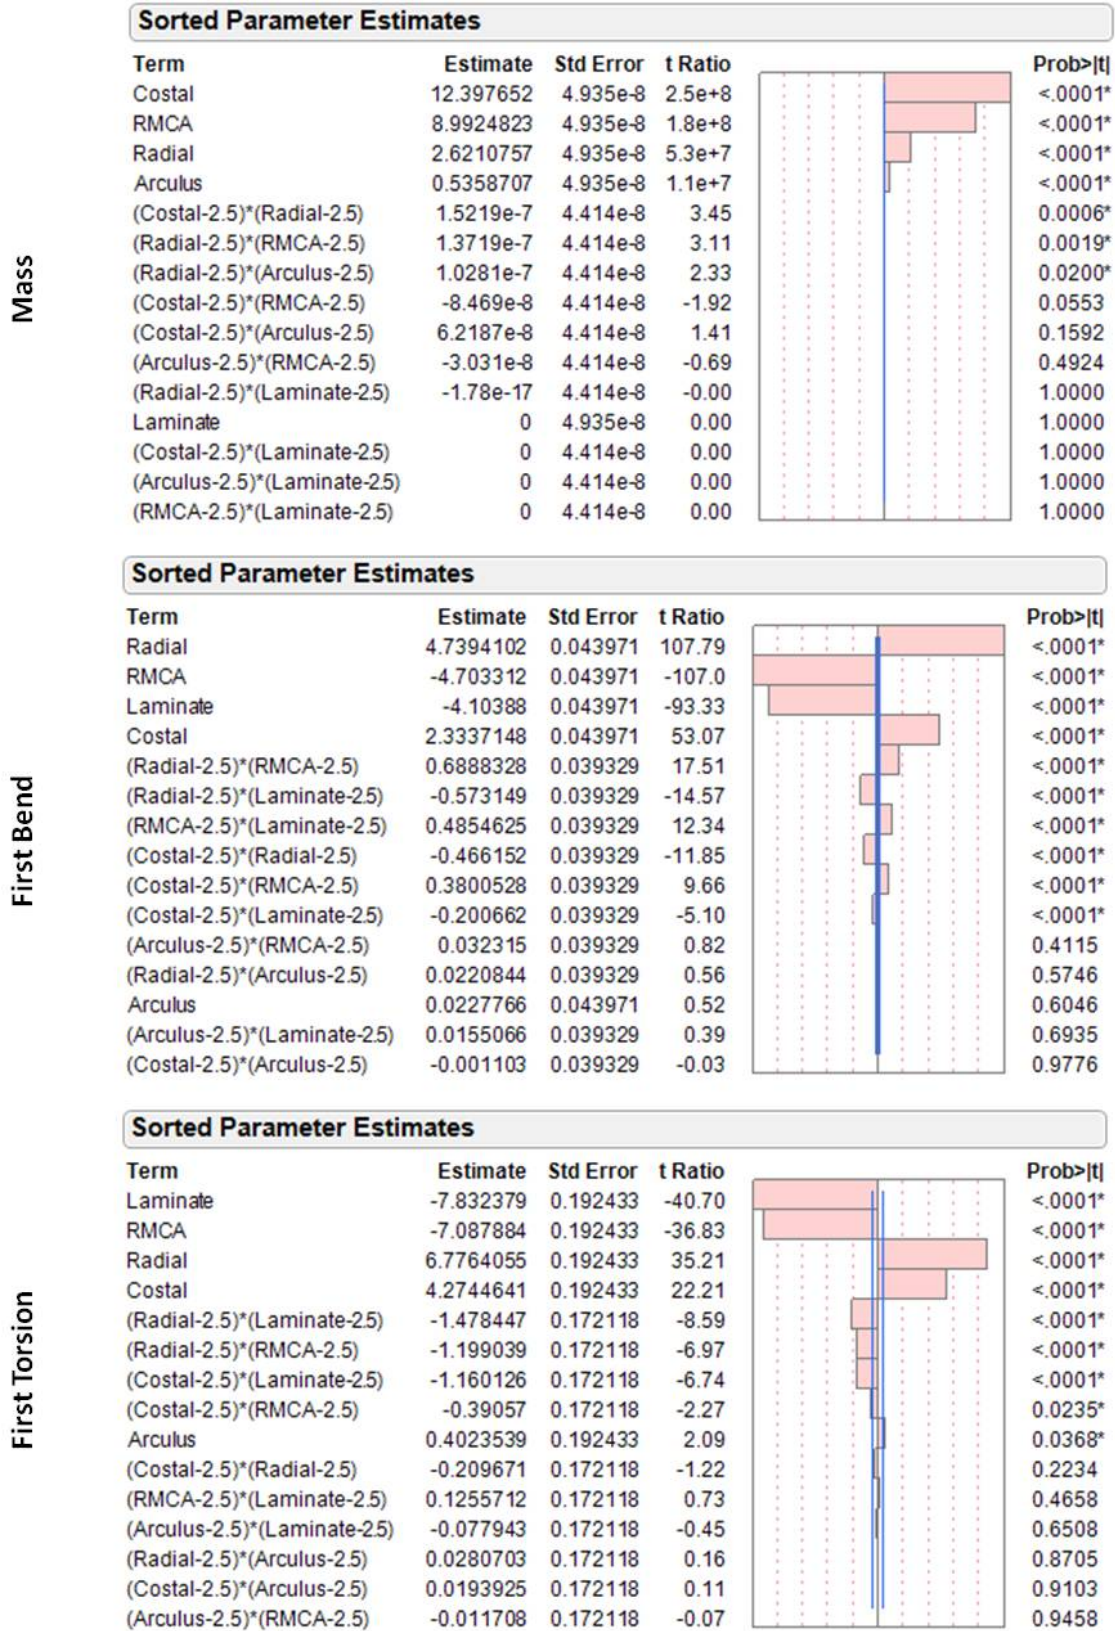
Mass

Sorted Parameter Estimates

| Term | Estimate | Std Error | t Ratio | Prob>\|t\| |
|---|---|---|---|---|
| Costal | 12.397652 | 4.935e-8 | 2.5e+8 | <.0001* |
| RMCA | 8.9924823 | 4.935e-8 | 1.8e+8 | <.0001* |
| Radial | 2.6210757 | 4.935e-8 | 5.3e+7 | <.0001* |
| Arculus | 0.5358707 | 4.935e-8 | 1.1e+7 | <.0001* |
| (Costal-2.5)*(Radial-2.5) | 1.5219e-7 | 4.414e-8 | 3.45 | 0.0006* |
| (Radial-2.5)*(RMCA-2.5) | 1.3719e-7 | 4.414e-8 | 3.11 | 0.0019* |
| (Radial-2.5)*(Arculus-2.5) | 1.0281e-7 | 4.414e-8 | 2.33 | 0.0200* |
| (Costal-2.5)*(RMCA-2.5) | -8.469e-8 | 4.414e-8 | -1.92 | 0.0553 |
| (Costal-2.5)*(Arculus-2.5) | 6.2187e-8 | 4.414e-8 | 1.41 | 0.1592 |
| (Arculus-2.5)*(RMCA-2.5) | -3.031e-8 | 4.414e-8 | -0.69 | 0.4924 |
| (Radial-2.5)*(Laminate-2.5) | -1.78e-17 | 4.414e-8 | -0.00 | 1.0000 |
| Laminate | 0 | 4.935e-8 | 0.00 | 1.0000 |
| (Costal-2.5)*(Laminate-2.5) | 0 | 4.414e-8 | 0.00 | 1.0000 |
| (Arculus-2.5)*(Laminate-2.5) | 0 | 4.414e-8 | 0.00 | 1.0000 |
| (RMCA-2.5)*(Laminate-2.5) | 0 | 4.414e-8 | 0.00 | 1.0000 |

First Bend

Sorted Parameter Estimates

| Term | Estimate | Std Error | t Ratio | Prob>\|t\| |
|---|---|---|---|---|
| Radial | 4.7394102 | 0.043971 | 107.79 | <.0001* |
| RMCA | -4.703312 | 0.043971 | -107.0 | <.0001* |
| Laminate | -4.10388 | 0.043971 | -93.33 | <.0001* |
| Costal | 2.3337148 | 0.043971 | 53.07 | <.0001* |
| (Radial-2.5)*(RMCA-2.5) | 0.6888328 | 0.039329 | 17.51 | <.0001* |
| (Radial-2.5)*(Laminate-2.5) | -0.573149 | 0.039329 | -14.57 | <.0001* |
| (RMCA-2.5)*(Laminate-2.5) | 0.4854625 | 0.039329 | 12.34 | <.0001* |
| (Costal-2.5)*(Radial-2.5) | -0.466152 | 0.039329 | -11.85 | <.0001* |
| (Costal-2.5)*(RMCA-2.5) | 0.3800528 | 0.039329 | 9.66 | <.0001* |
| (Costal-2.5)*(Laminate-2.5) | -0.200662 | 0.039329 | -5.10 | <.0001* |
| (Arculus-2.5)*(RMCA-2.5) | 0.032315 | 0.039329 | 0.82 | 0.4115 |
| (Radial-2.5)*(Arculus-2.5) | 0.0220844 | 0.039329 | 0.56 | 0.5746 |
| Arculus | 0.0227766 | 0.043971 | 0.52 | 0.6046 |
| (Arculus-2.5)*(Laminate-2.5) | 0.0155066 | 0.039329 | 0.39 | 0.6935 |
| (Costal-2.5)*(Arculus-2.5) | -0.001103 | 0.039329 | -0.03 | 0.9776 |

First Torsion

Sorted Parameter Estimates

| Term | Estimate | Std Error | t Ratio | Prob>\|t\| |
|---|---|---|---|---|
| Laminate | -7.832379 | 0.192433 | -40.70 | <.0001* |
| RMCA | -7.087884 | 0.192433 | -36.83 | <.0001* |
| Radial | 6.7764055 | 0.192433 | 35.21 | <.0001* |
| Costal | 4.2744641 | 0.192433 | 22.21 | <.0001* |
| (Radial-2.5)*(Laminate-2.5) | -1.478447 | 0.172118 | -8.59 | <.0001* |
| (Radial-2.5)*(RMCA-2.5) | -1.199039 | 0.172118 | -6.97 | <.0001* |
| (Costal-2.5)*(Laminate-2.5) | -1.160126 | 0.172118 | -6.74 | <.0001* |
| (Costal-2.5)*(RMCA-2.5) | -0.39057 | 0.172118 | -2.27 | 0.0235* |
| Arculus | 0.4023539 | 0.192433 | 2.09 | 0.0368* |
| (Costal-2.5)*(Radial-2.5) | -0.209671 | 0.172118 | -1.22 | 0.2234 |
| (RMCA-2.5)*(Laminate-2.5) | 0.1255712 | 0.172118 | 0.73 | 0.4658 |
| (Arculus-2.5)*(Laminate-2.5) | -0.077943 | 0.172118 | -0.45 | 0.6508 |
| (Radial-2.5)*(Arculus-2.5) | 0.0280703 | 0.172118 | 0.16 | 0.8705 |
| (Costal-2.5)*(Arculus-2.5) | 0.0193925 | 0.172118 | 0.11 | 0.9103 |
| (Arculus-2.5)*(RMCA-2.5) | -0.011708 | 0.172118 | -0.07 | 0.9458 |